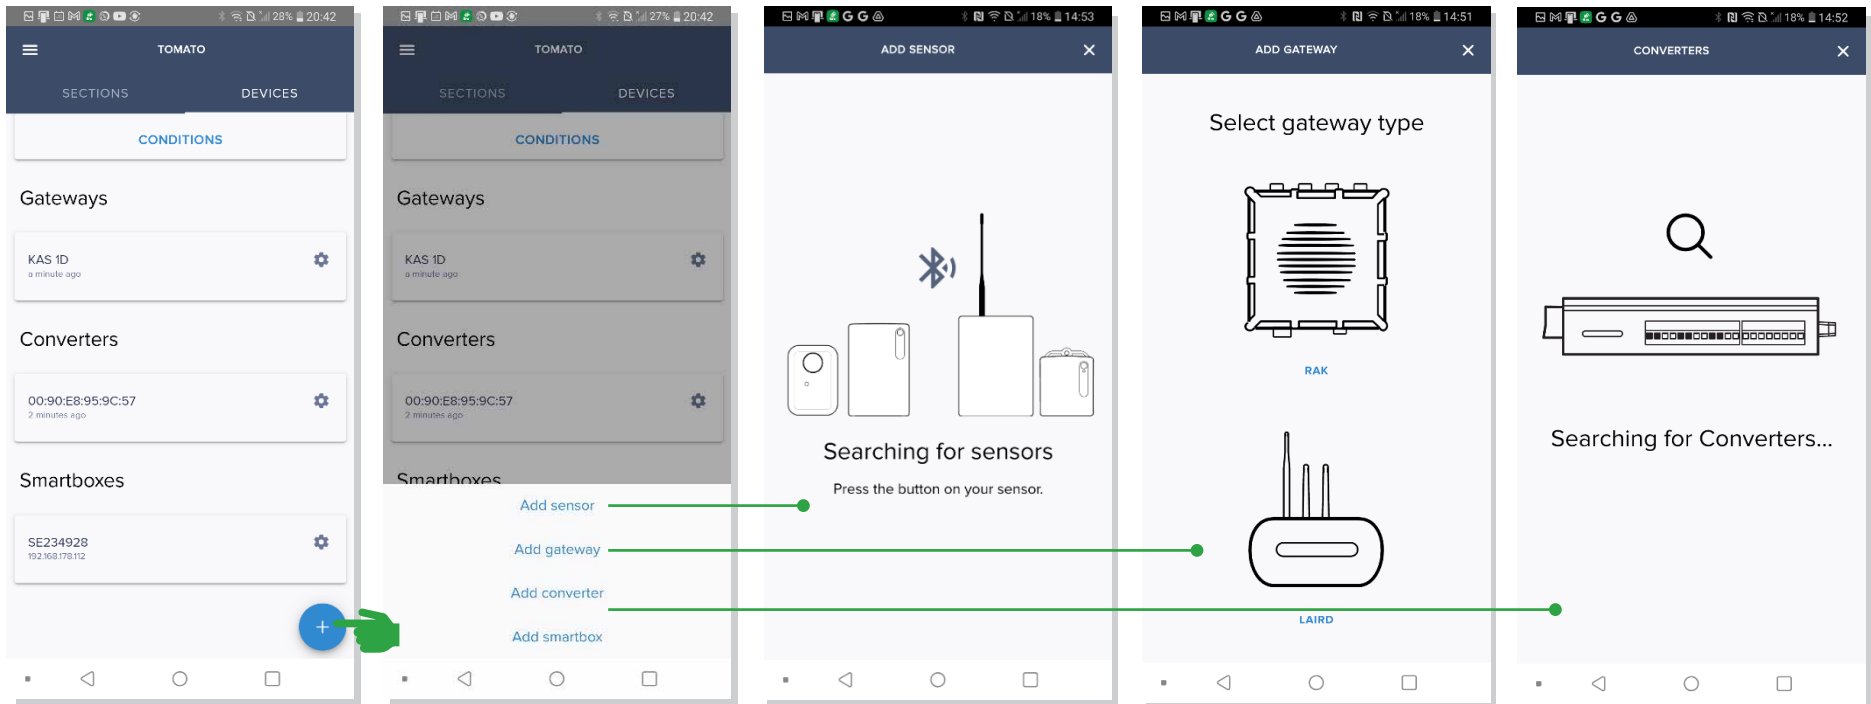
28% 20:42

TOMATO

SECTIONS DEVICES

CONDITIONS

Gateways

KAS 1D
a minute ago

Converters

00:90:E8:95:9C:57
2 minutes ago

Smartboxes

SE234928
192.168.178.112

+

27% 20:42

TOMATO

SECTIONS DEVICES

CONDITIONS

Gateways

KAS 1D
a minute ago

Converters

00:90:E8:95:9C:57
2 minutes ago

Smartboxes

Add sensor

Add gateway

Add converter

Add smartbox

18% 14:53

ADD SENSOR

Searching for sensors

Press the button on your sensor.

18% 14:51

ADD GATEWAY

Select gateway type

RAK

LAIRD

18% 14:52

CONVERTERS

Searching for Converters...